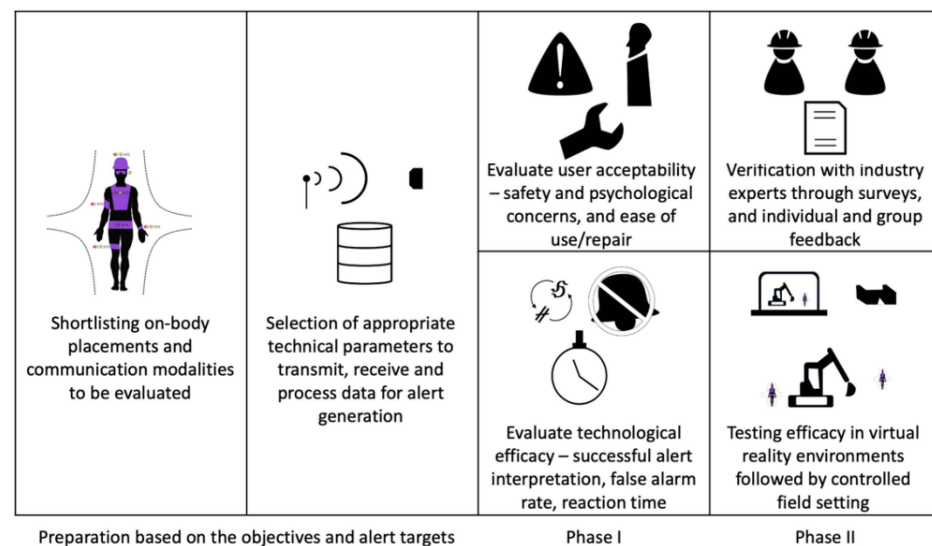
Shortlisting on-body placements and communication modalities to be evaluated

Selection of appropriate technical parameters to transmit, receive and process data for alert generation

Evaluate user acceptability – safety and psychological concerns, and ease of use/repair

Verification with industry experts through surveys, and individual and group feedback

Evaluate technological efficacy – successful alert interpretation, false alarm rate, reaction time

Testing efficacy in virtual reality environments followed by controlled field setting

Preparation based on the objectives and alert targets

Phase I

Phase II